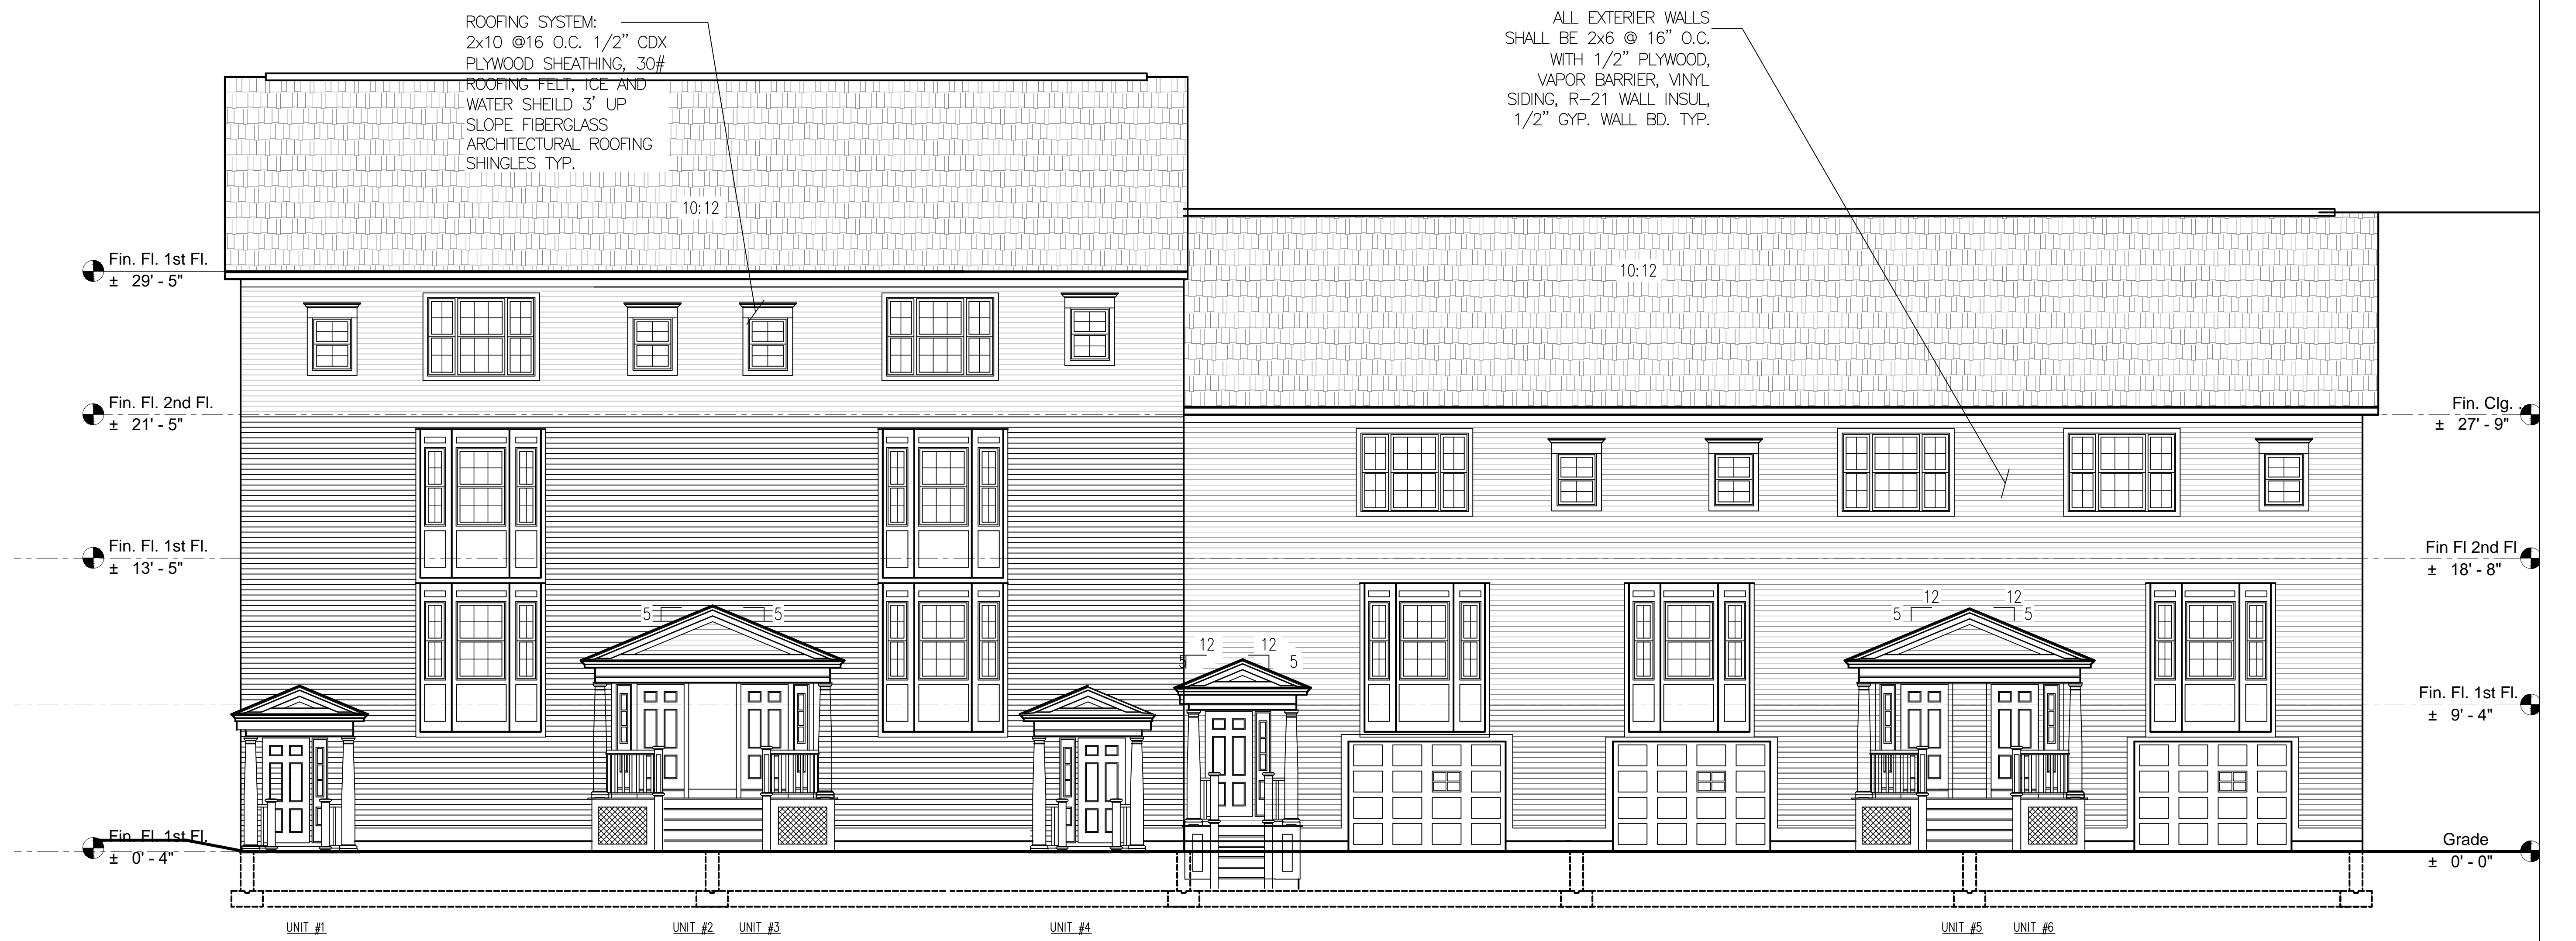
ROOFING SYSTEM:
2x10 @16 O.C. 1/2" CDX PLYWOOD SHEATHING, 30# ROOFING FELT, ICE AND WATER SHEILD 3' UP SLOPE FIBERGLASS ARCHITECTURAL ROOFING SHINGLES TYP.

ALL EXTERIER WALLS SHALL BE 2x6 @ 16" O.C. WITH 1/2" PLYWOOD, VAPOR BARRIER, VINYL SIDING, R-21 WALL INSUL, 1/2" GYP. WALL BD. TYP.

10:12

10:12

Fin. Fl. 1st Fl.
± 29' - 5"

Fin. Fl. 2nd Fl.
± 21' - 5"

Fin. Fl. 1st Fl.
± 13' - 5"

Fin. Fl. 1st Fl.
± 0' - 4"

Fin. Clg.
± 27' - 9"

Fin Fl 2nd Fl
± 18' - 8"

Fin. Fl. 1st Fl.
± 9' - 4"

Grade
± 0' - 0"

5 5

12 12
5 5

5 12 12 5

UNIT #1 UNIT #2 UNIT #3 UNIT #4 UNIT #5 UNIT #6